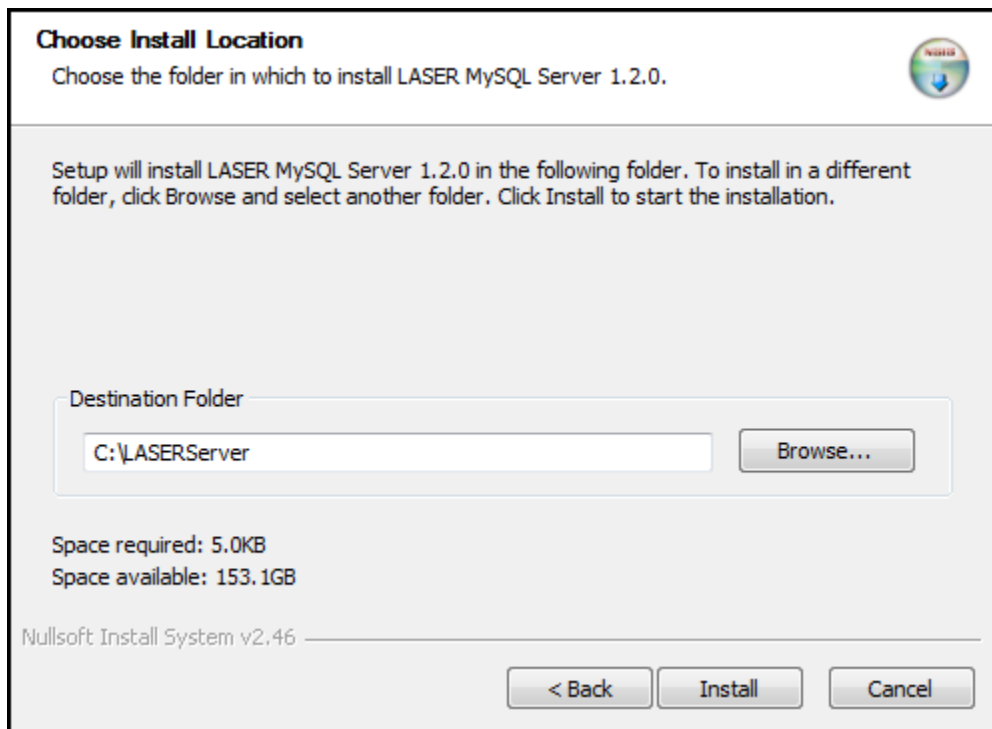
Choose Install Location

Choose the folder in which to install LASER MySQL Server 1.2.0.

Setup will install LASER MySQL Server 1.2.0 in the following folder. To install in a different folder, click Browse and select another folder. Click Install to start the installation.

Destination Folder

C:\LASERServer

Browse...

Space required: 5.0KB
Space available: 153.1GB

Nullsoft Install System v2.46

< Back

Install

Cancel